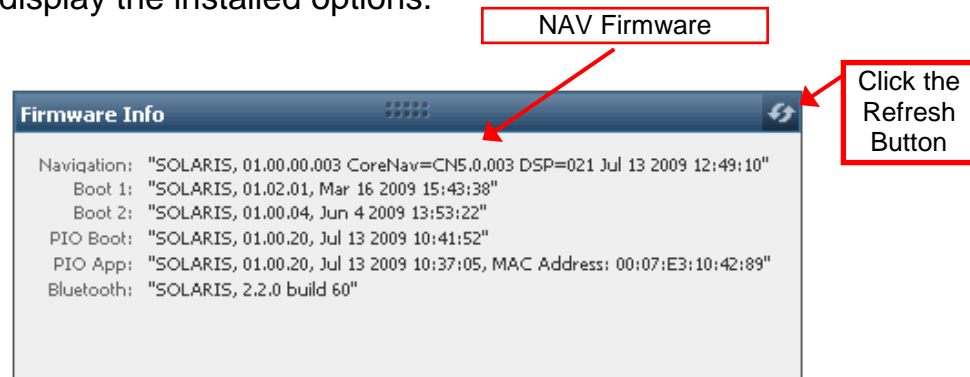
display the installed options.

NAV Firmware

Click the Refresh Button

Firmware Info

Navigation: "SOLARIS, 01.00.00.003 CoreNav=CN5.0.003 DSP=021 Jul 13 2009 12:49:10"
Boot 1: "SOLARIS, 01.02.01, Mar 16 2009 15:43:38"
Boot 2: "SOLARIS, 01.00.04, Jun 4 2009 13:53:22"
PIO Boot: "SOLARIS, 01.00.20, Jul 13 2009 10:41:52"
PIO App: "SOLARIS, 01.00.20, Jul 13 2009 10:37:05, MAC Address: 00:07:E3:10:42:89"
Bluetooth: "SOLARIS, 2.2.0 build 60"